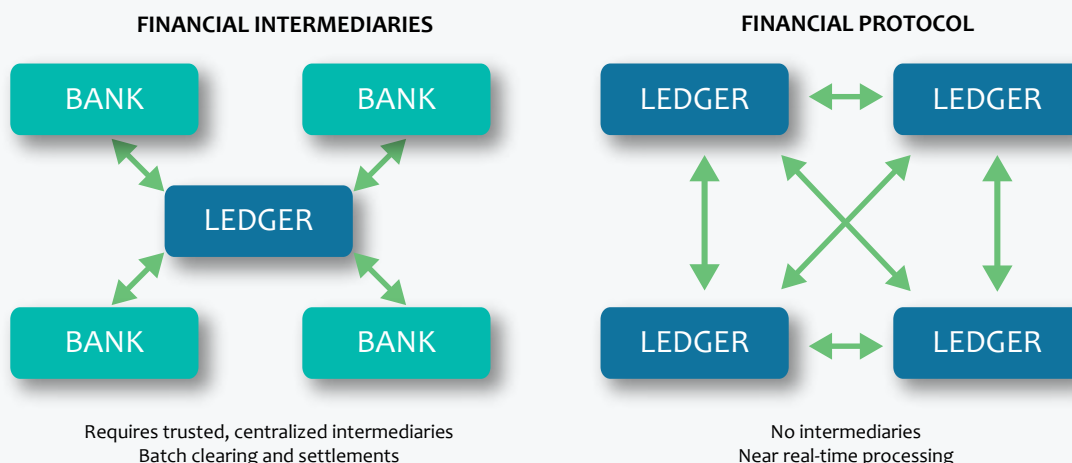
FINANCIAL INTERMEDIARIES

BANK

BANK

LEDGER

BANK

BANK

Requires trusted, centralized intermediaries
Batch clearing and settlements

FINANCIAL PROTOCOL

LEDGER

LEDGER

LEDGER

LEDGER

No intermediaries
Near real-time processing